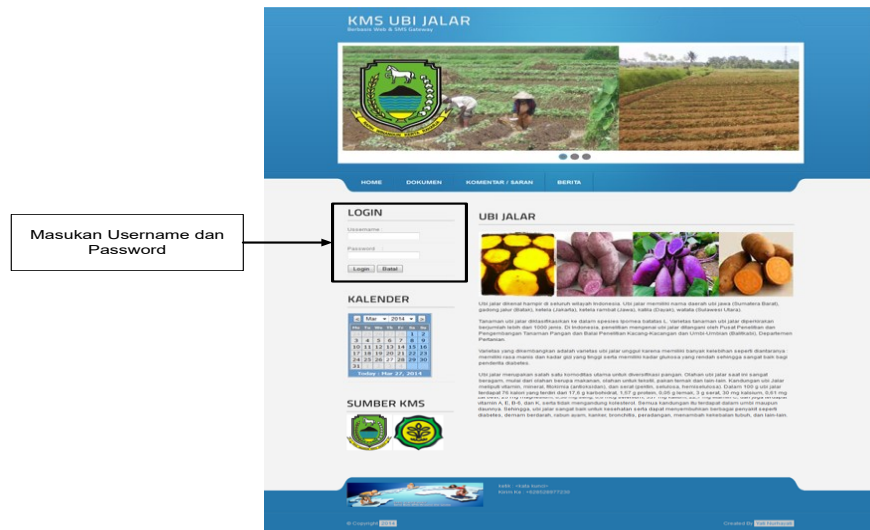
Masukan Username dan Password

KMS UBI JALAR
Berbasis Web & SMS Gateway

HOME DOKUMEN KOMENTAR / SARAN BERITA

LOGIN
Username
Password
Login Batal

KALENDER
Mar 2014
Mo Tu We Th Fr Sa Su
1 2
3 4 5 6 7 8 9
10 11 12 13 14 15 16
17 18 19 20 21 22 23
24 25 26 27 28 29 30
31
Today : Mar 27, 2014

SUMBER KMS

UBI JALAR

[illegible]

© Copyright 2014
Created By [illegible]